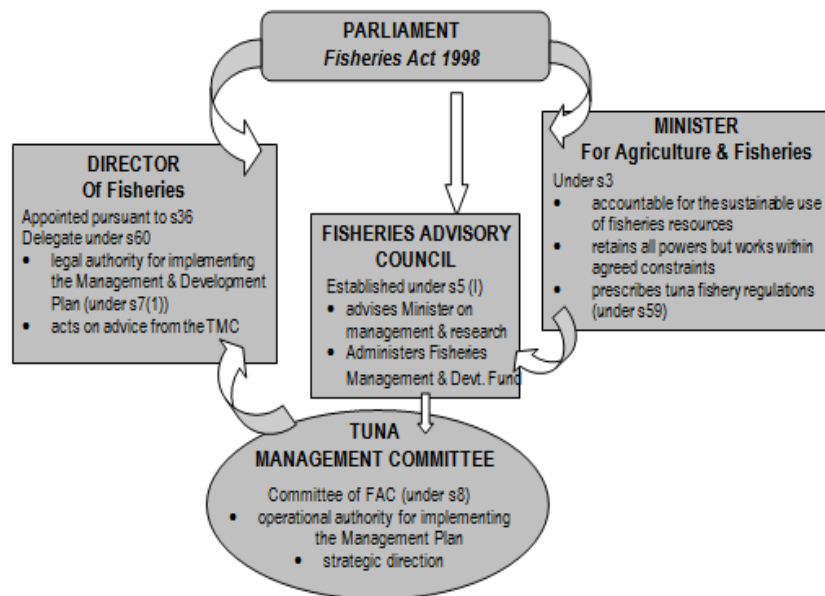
PARLIAMENT
Fisheries Act 1998

DIRECTOR
Of Fisheries

Appointed pursuant to s36
Delegate under s60
• legal authority for implementing the Management & Development Plan (under s7(1))
• acts on advice from the TMC

FISHERIES ADVISORY COUNCIL

Established under s5 (I)
• advises Minister on management & research
• Administers Fisheries Management & Devt. Fund

MINISTER
For Agriculture & Fisheries

Under s3
• accountable for the sustainable use of fisheries resources
• retains all powers but works within agreed constraints
• prescribes tuna fishery regulations (under s59)

TUNA
MANAGEMENT COMMITTEE

Committee of FAC (under s8)
• operational authority for implementing the Management Plan
• strategic direction